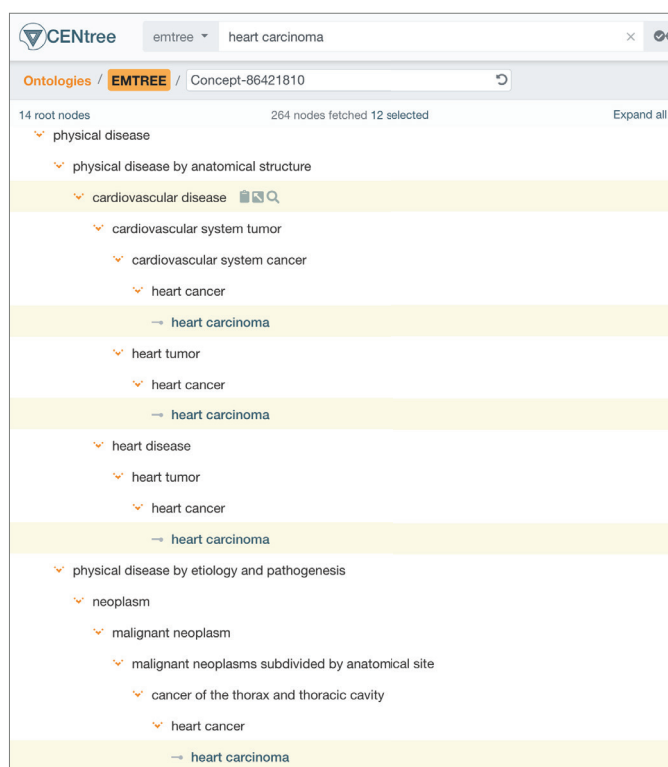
CENtree emtree heart carcinoma

Ontologies / EMTREE / Concept-86421810

14 root nodes 264 nodes fetched 12 selected Expand all

physical disease

physical disease by anatomical structure

cardiovascular disease

cardiovascular system tumor

cardiovascular system cancer

heart cancer

heart carcinoma

heart tumor

heart cancer

heart carcinoma

heart disease

heart tumor

heart cancer

heart carcinoma

physical disease by etiology and pathogenesis

neoplasm

malignant neoplasm

malignant neoplasms subdivided by anatomical site

cancer of the thorax and thoracic cavity

heart cancer

heart carcinoma